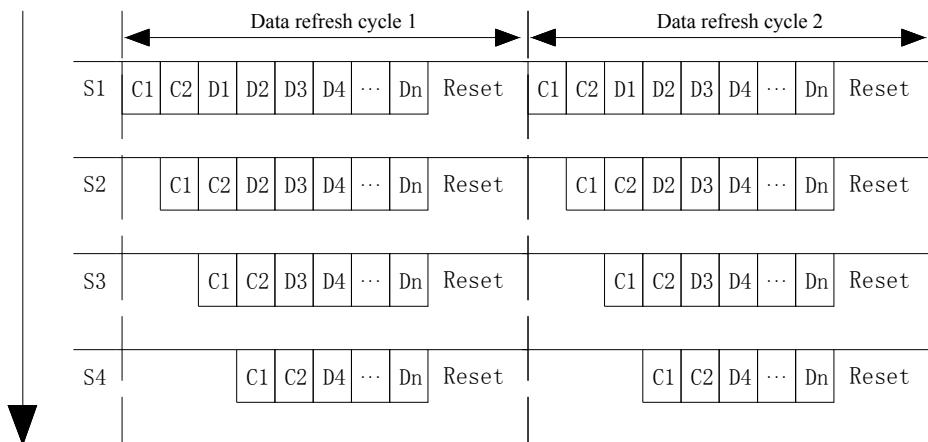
Data refresh cycle 1

Data refresh cycle 2

| | | | | | | | | | | | | | | | | | | |
|---|---|---|---|---|---|---|---|---|---|---|---|---|---|---|---|---|---|---|
| S1 | C1 | C2 | D1 | D2 | D3 | D4 | ··· | Dn | Reset | C1 | C2 | D1 | D2 | D3 | D4 | ··· | Dn | Reset |
| S2 | | C1 | C2 | D2 | D3 | D4 | ··· | Dn | Reset | | C1 | C2 | D2 | D3 | D4 | ··· | Dn | Reset |
| S3 | | | C1 | C2 | D3 | D4 | ··· | Dn | Reset | | | C1 | C2 | D3 | D4 | ··· | Dn | Reset |
| S4 | | | | C1 | C2 | D4 | ··· | Dn | Reset | | | | C1 | C2 | D4 | ··· | Dn | Reset |